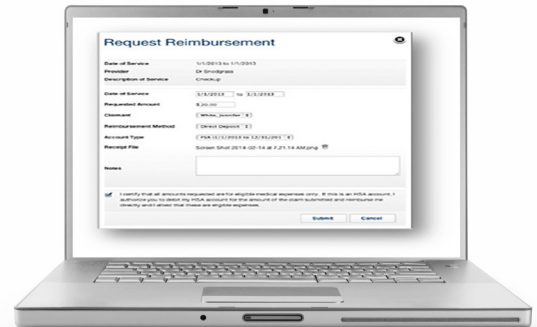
Request Reimbursement

Date of Service 1/1/2013 to 1/1/2013
Provider Dr Snodgrass
Description of Service Checkup

Date of Service 1/1/2013 to 1/1/2013
Requested Amount $20.00
Claimant White, Jennifer
Reimbursement Method Direct Deposit
Account Type FSA (1/1/2013 to 12/31/201
Receipt File Screen Shot 2014-02-14 at 7.21.14 AM.png

Notes

I certify that all amounts requested are for eligible medical expenses only. If this is an HSA account, I authorize you to debit my HSA account for the amount of the claim submitted and reimburse me directly and I attest that these are eligible expenses.

Submit Cancel